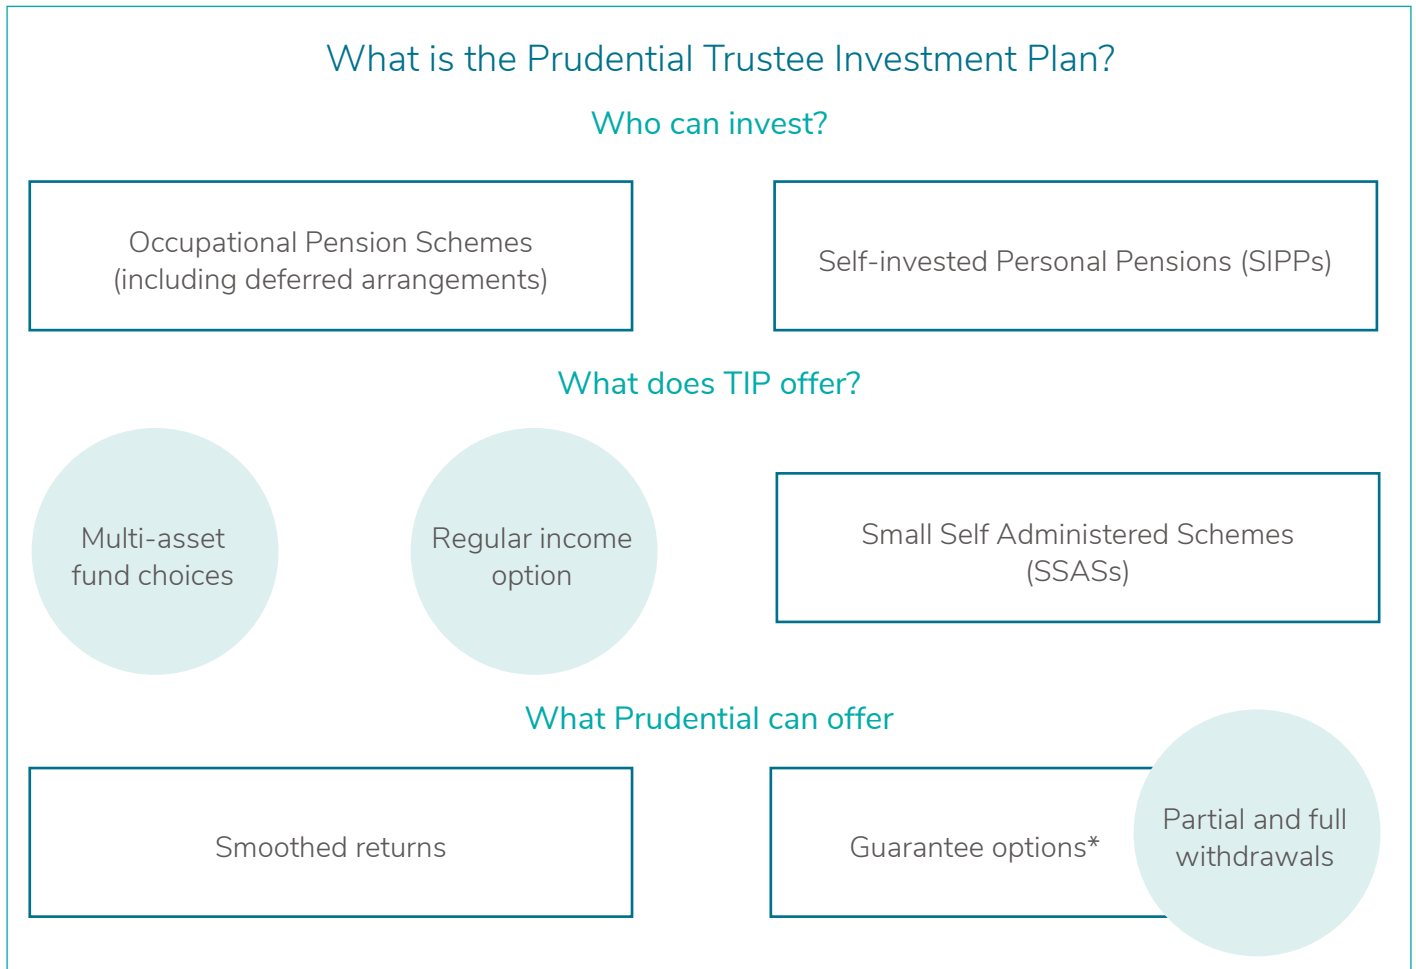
What is the Prudential Trustee Investment Plan?

Who can invest?

Occupational Pension Schemes (including deferred arrangements)

Self-invested Personal Pensions (SIPPs)

What does TIP offer?

Multi-asset fund choices

Regular income option

Small Self Administered Schemes (SSASs)

What Prudential can offer

Smoothed returns

Guarantee options*

Partial and full withdrawals